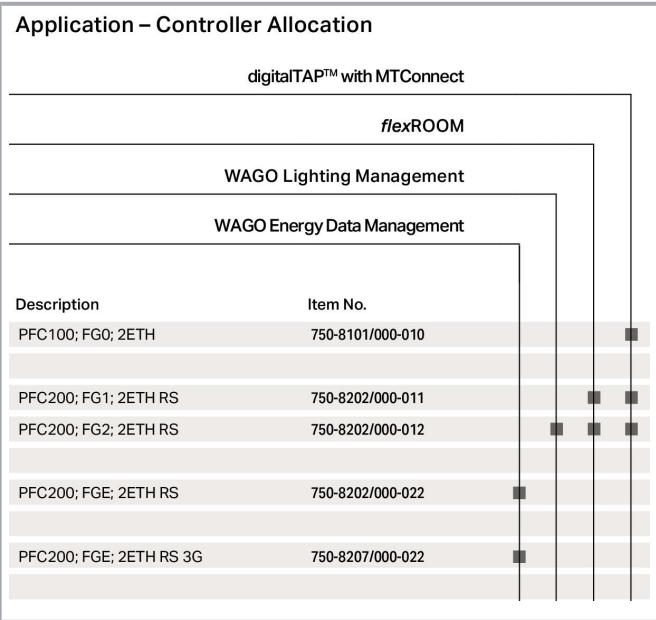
Application – Controller Allocation

digitalTAP™ with MTConnect

*flex*ROOM

WAGO Lighting Management

WAGO Energy Data Management

| Description | Item No. |
|---|---|
| PFC100; FG0; 2ETH | 750-8101/000-010 |
| | |
| PFC200; FG1; 2ETH RS | 750-8202/000-011 |
| PFC200; FG2; 2ETH RS | 750-8202/000-012 |
| | |
| PFC200; FGE; 2ETH RS | 750-8202/000-022 |
| | |
| PFC200; FGE; 2ETH RS 3G | 750-8207/000-022 |